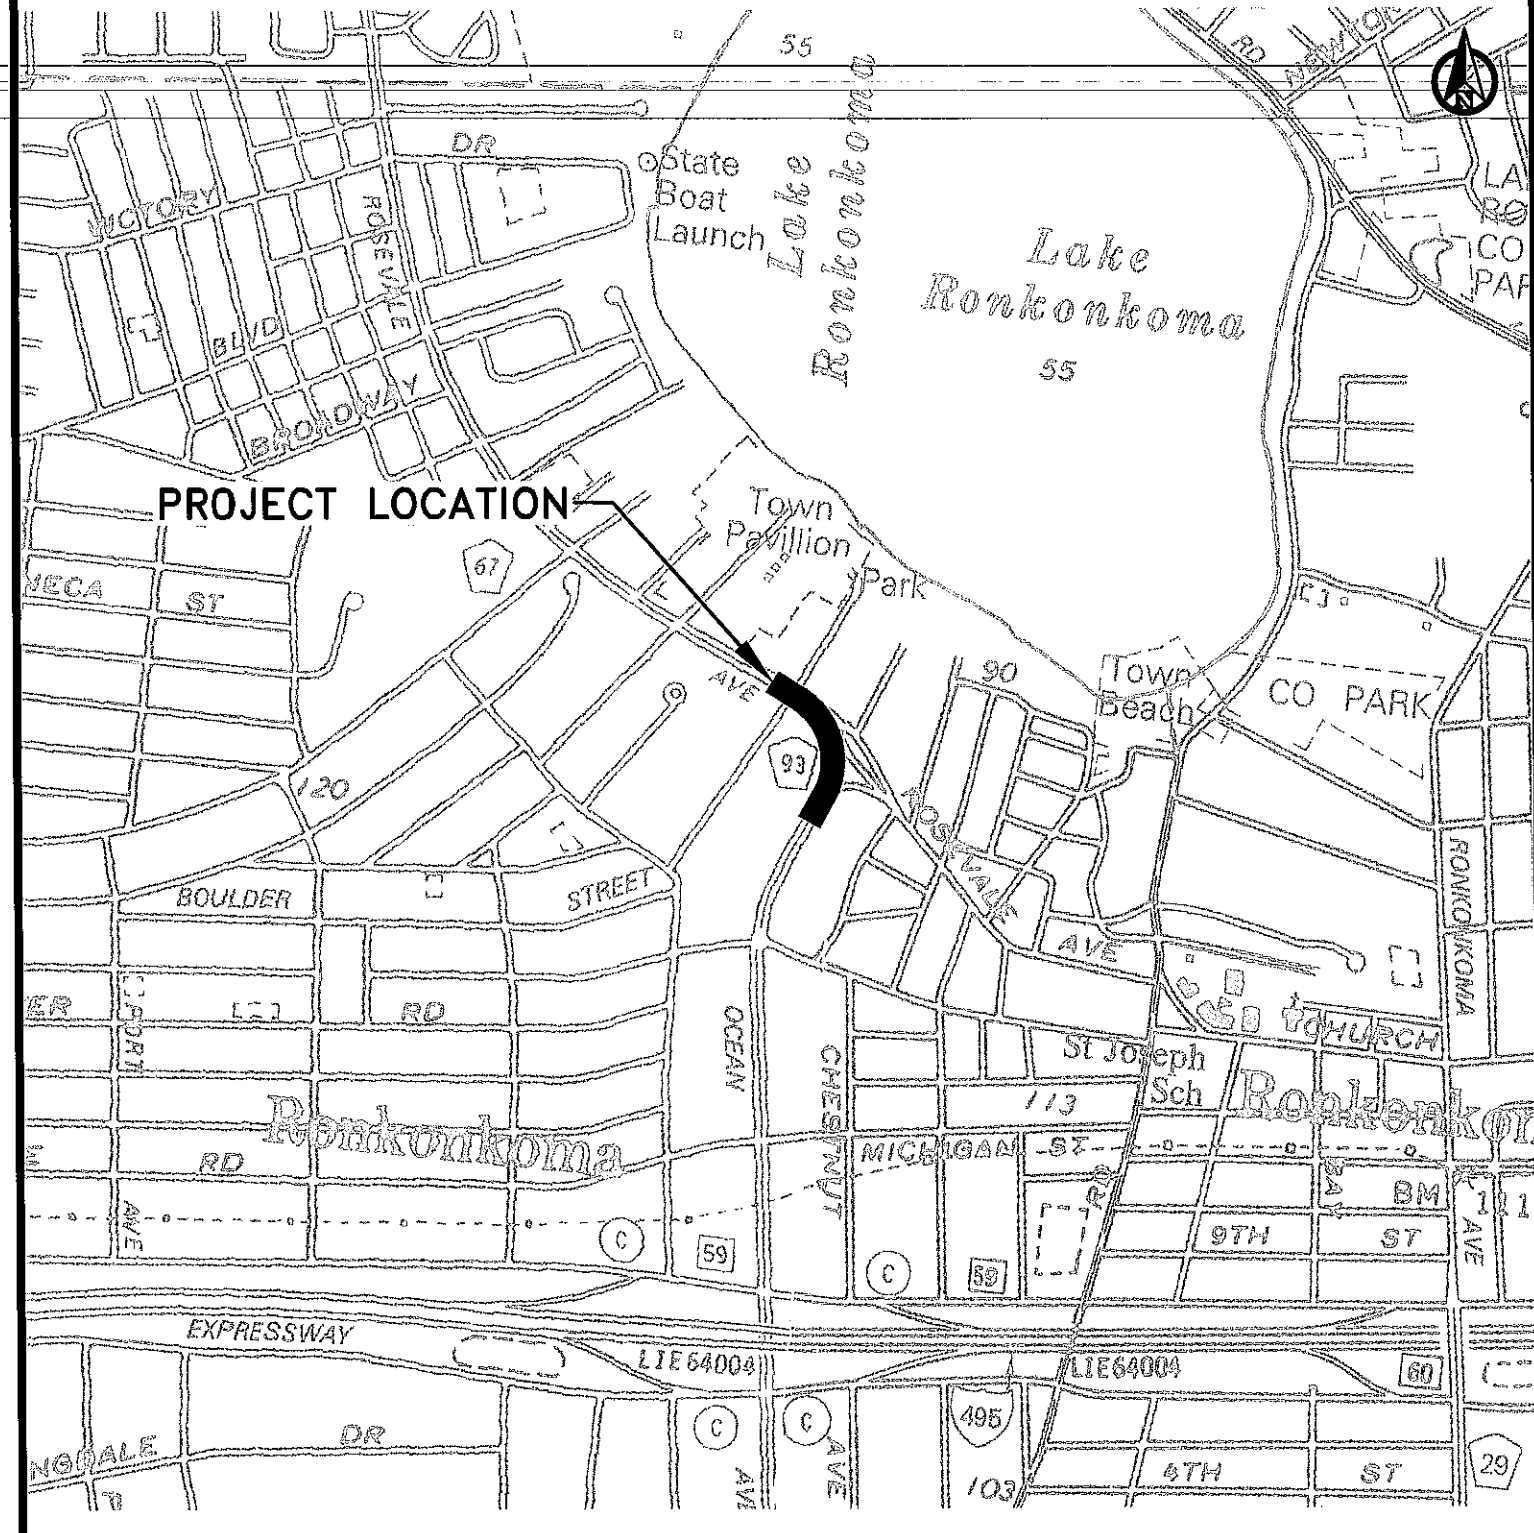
55
RD
NEW YOR
N
LA
RO
CO
PAR
DR
State Boat Launch
Lake Ronkonkoma
Lake Ronkonkoma
55
VICTORY
ROSEVALE
BLVD
BROADWAY
PROJECT LOCATION
Town Pavillion Park
67
NECA
ST
AVE
90
Town Beach
CO PARK
93
120
ROSEVALE
AVE
BOULDER
STREET
RONKONKOMA
ER
PORT
RD
CHURCH
OCEAN
CHESTNUT
St Joseph Sch
113
Ronkonkoma
Ronkonkoma
RD
MICHIGAN
ST
RD
BAY
BM
AVE
C
59
C
59
9TH
ST
AVE
EXPRESSWAY
LIE64004
LIE64004
60
C
C
495
NGDALE
DR
AVE
AVE
103
4TH
ST
29